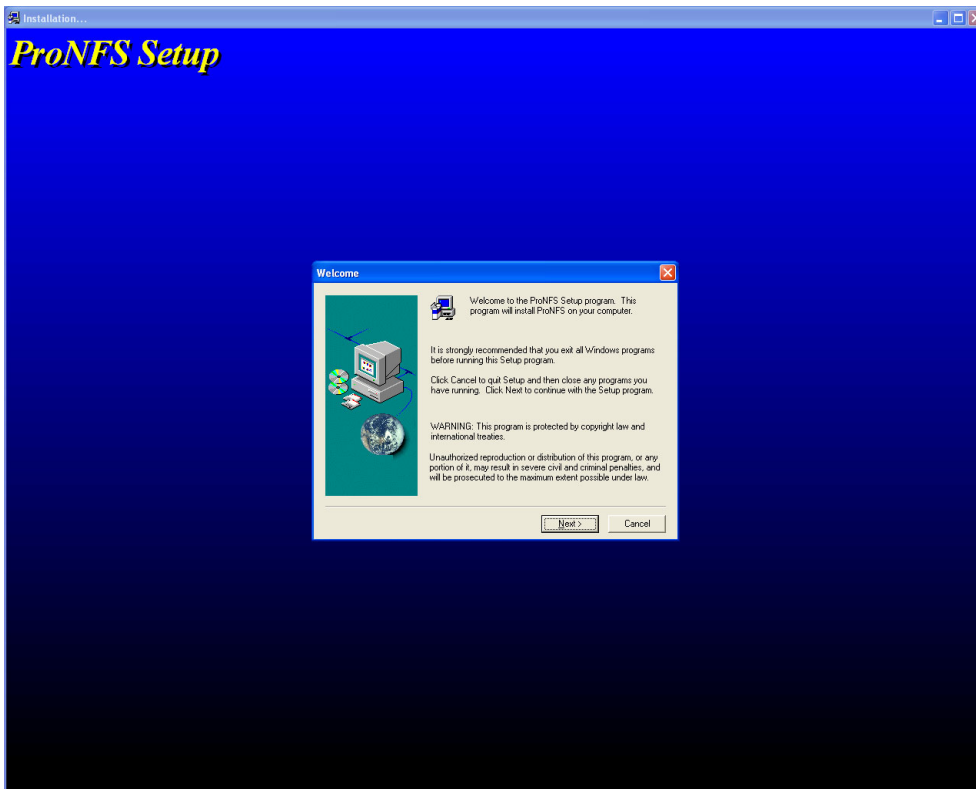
Installation...

ProNFS Setup

Welcome

Welcome to the ProNFS Setup program. This program will install ProNFS on your computer.

It is strongly recommended that you exit all Windows programs before running this Setup program.

Click Cancel to quit Setup and then close any programs you have running. Click Next to continue with the Setup program.

WARNING: This program is protected by copyright law and international treaties.

Unauthorized reproduction or distribution of this program, or any portion of it, may result in severe civil and criminal penalties, and will be prosecuted to the maximum extent possible under law.

Next >

Cancel